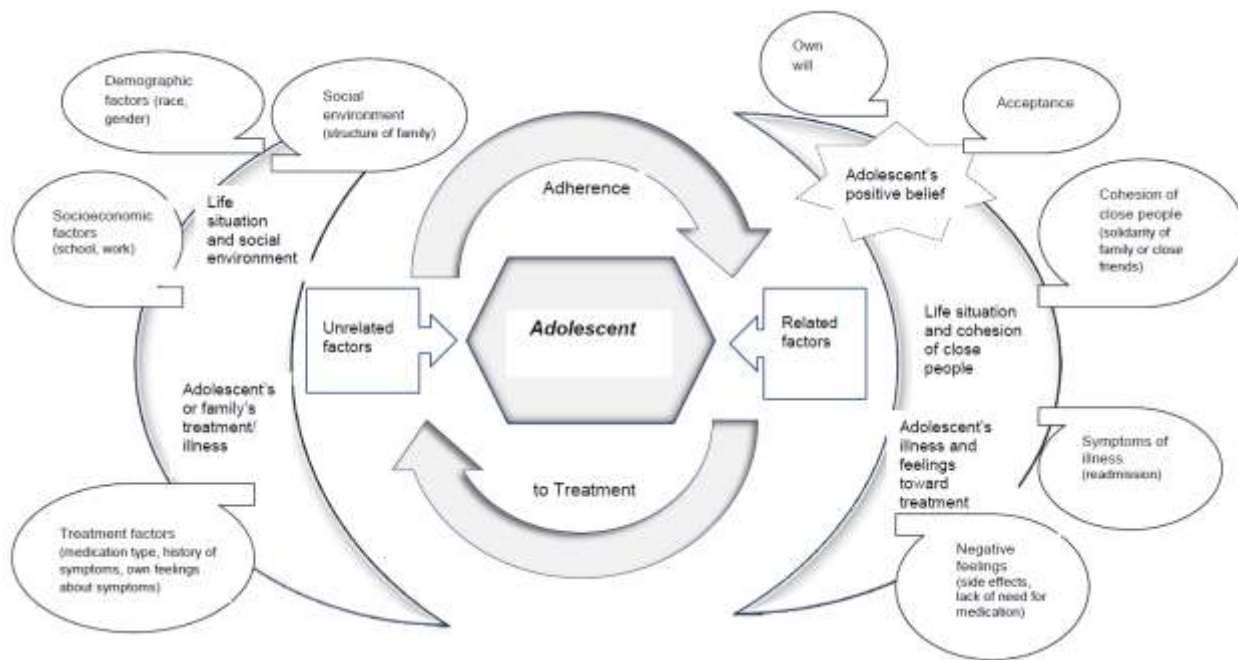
Demographic factors (race, gender)

Social environment (structure of family)

Socioeconomic factors (school, work)

Life situation and social environment

Unrelated factors

Adolescent's or family's treatment/ illness

Treatment factors (medication type, history of symptoms, own feelings about symptoms)

Adherence

Adolescent

to Treatment

Own will

Acceptance

Adolescent's positive belief

Cohesion of close people (solidarity of family or close friends)

Related factors

Life situation and cohesion of close people

Adolescent's illness and feelings toward treatment

Symptoms of illness (readmission)

Negative feelings (side effects, lack of need for medication)